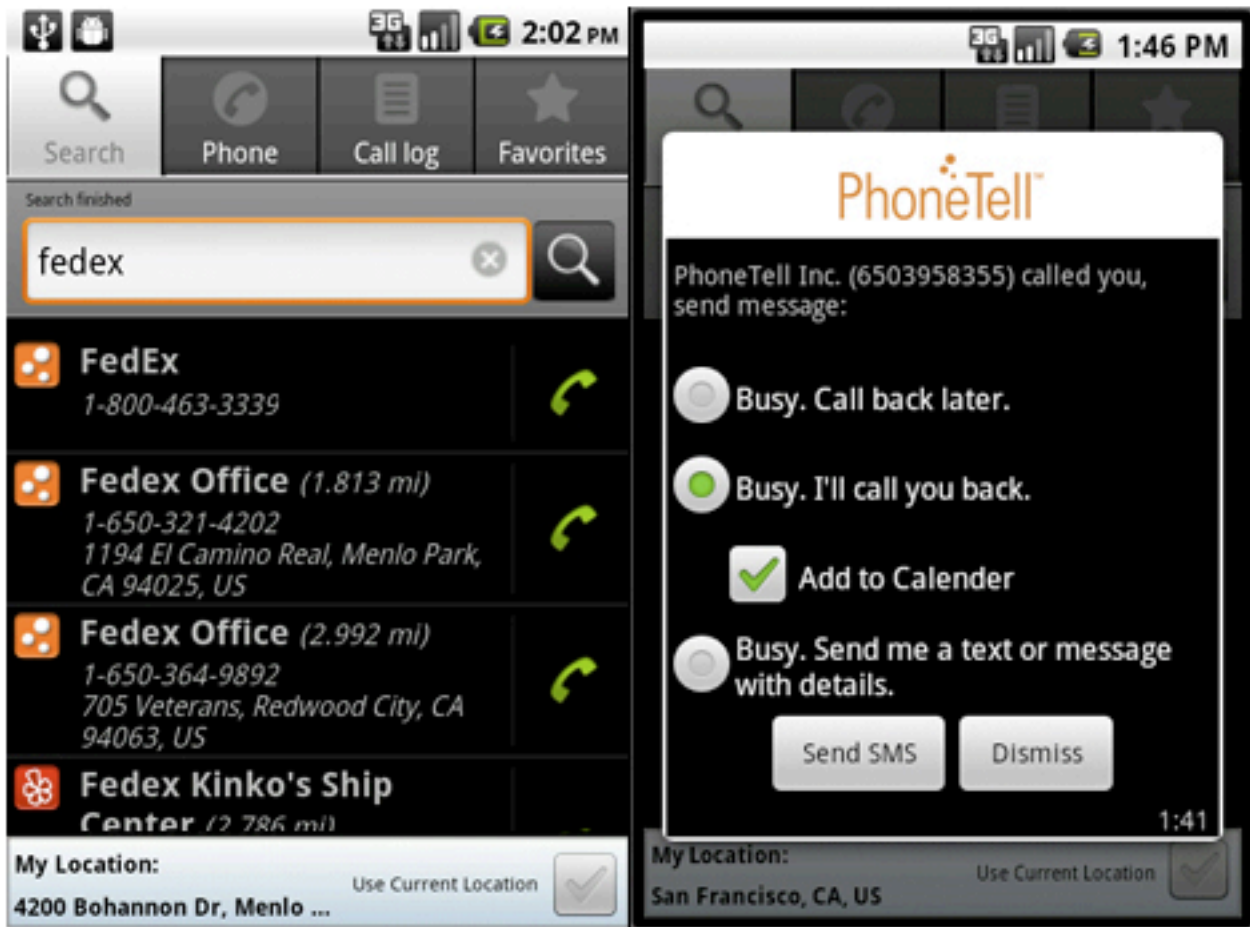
3G 2:02 PM

Search
Phone
Call log
Favorites

Search finished

fedex

FedEx
1-800-463-3339

Fedex Office (1.813 mi)
1-650-321-4202
1194 El Camino Real, Menlo Park, CA 94025, US

Fedex Office (2.992 mi)
1-650-364-9892
705 Veterans, Redwood City, CA 94063, US

Fedex Kinko's Ship Center (2.786 mi)

My Location:
Use Current Location
4200 Bohannon Dr, Menlo ...

3G 1:46 PM

PhoneTell™

PhoneTell Inc. (6503958355) called you, send message:

Busy. Call back later.

Busy. I'll call you back.

Add to Calender

Busy. Send me a text or message with details.

Send SMS
Dismiss

1:41

My Location:
Use Current Location
San Francisco, CA, US